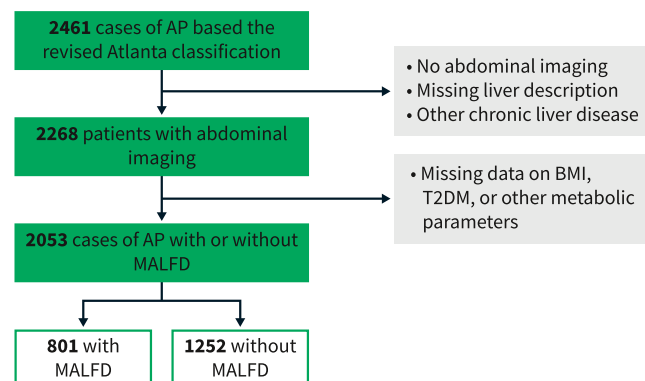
**2461** cases of AP based the revised Atlanta classification

• No abdominal imaging
• Missing liver description
• Other chronic liver disease

**2268** patients with abdominal imaging

• Missing data on BMI, T2DM, or other metabolic parameters

**2053** cases of AP with or without MALFD

**801** with MALFD

**1252** without MALFD